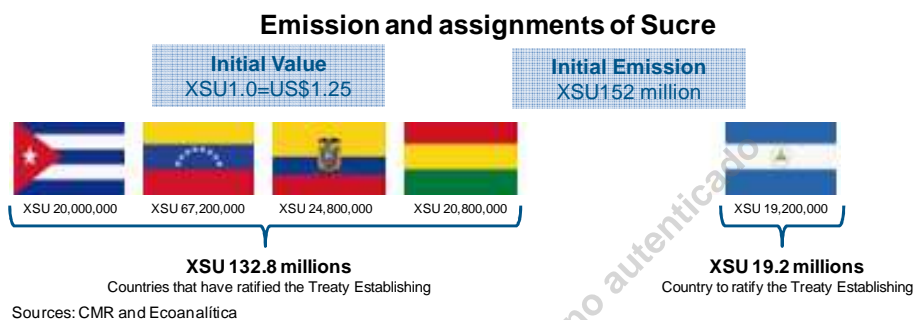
Emission and assignments of Sucre

Initial Value
XSU1.0=US$1.25

Initial Emission
XSU152 million

XSU 20,000,000
XSU 67,200,000
XSU 24,800,000
XSU 20,800,000

XSU 132.8 millions
Countries that have ratified the Treaty Establishing

XSU 19,200,000

XSU 19.2 millions
Country to ratify the Treaty Establishing

no autenticado

Sources: CMR and Ecoanalítica